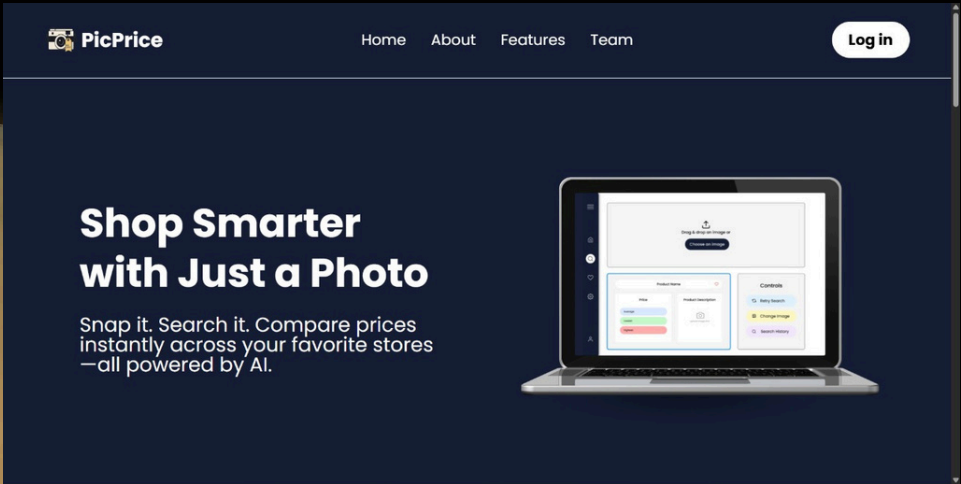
PicPrice

Home About Features Team

Log in

Shop Smarter with Just a Photo

Snap it. Search it. Compare prices instantly across your favorite stores —all powered by AI.

Drag & drop an image or
Choose an image

Product Name

Price

Product Description

Controls

Retry Search

Change Image

Search History